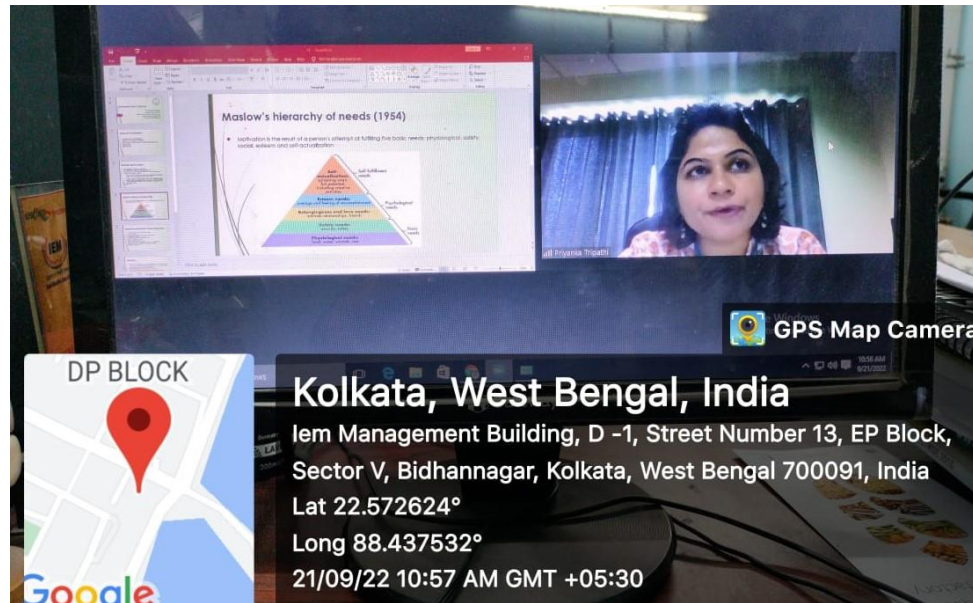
Maslow's hierarchy of needs (1954)

motivation is the result of a person's attempt at fulfilling five basic needs: physiological, safety, social, esteem and self-actualization.

Self-fulfillment needs
Psychological needs
Basic needs

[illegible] Priyanka Tripathi

GPS Map Camera

DP BLOCK

Kolkata, West Bengal, India
Iem Management Building, D -1, Street Number 13, EP Block, Sector V, Bidhannagar, Kolkata, West Bengal 700091, India
Lat 22.572624°
Long 88.437532°
21/09/22 10:57 AM GMT +05:30

Google